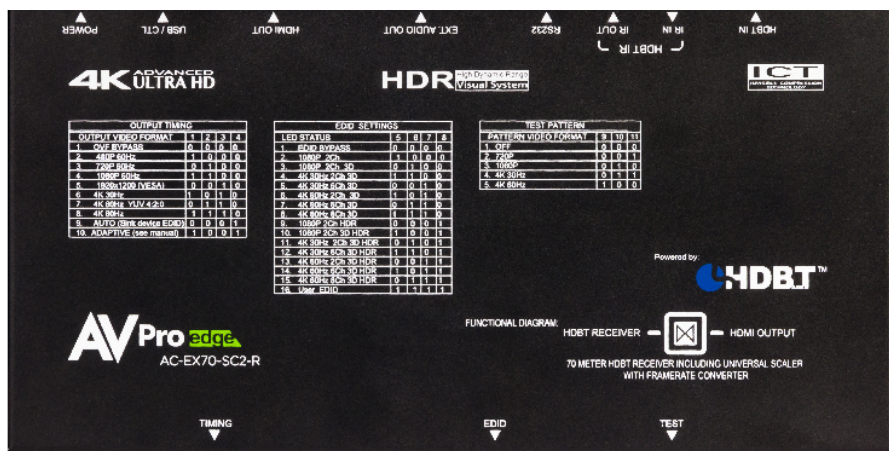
POWER USB / CTL HDMI OUT EXT AUDIO OUT RS232 IR OUT IR IN HDBT IN

HDBT IR

4K ADVANCED ULTRA HD

HDR High Dynamic Range Visual System

ICT

OUTPUT TIMING

| OUTPUT VIDEO FORMAT | 1 | 2 | 3 | 4 |
|---|---|---|---|---|
| 1. OVF BYPASS | 0 | 0 | 0 | 0 |
| 2. 480P 60Hz | 1 | 0 | 0 | 0 |
| 3. 720P 60Hz | 0 | 1 | 0 | 0 |
| 4. 1080P 60Hz | 1 | 1 | 0 | 0 |
| 5. 1920x1200 (VESA) | 0 | 0 | 1 | 0 |
| 6. 4K 30Hz | 1 | 0 | 1 | 0 |
| 7. 4K 60Hz YUV 4:2:0 | 0 | 1 | 1 | 0 |
| 8. 4K 60Hz | 1 | 1 | 1 | 0 |
| 9. AUTO (Sink device EDID) | 0 | 0 | 0 | 1 |
| 10. ADAPTIVE (see manual) | 1 | 0 | 0 | 1 |

EDID SETTINGS

| LED STATUS | 5 | 6 | 7 | 8 |
|---|---|---|---|---|
| 1. EDID BYPASS | 0 | 0 | 0 | 0 |
| 2. 1080P 2Ch | 1 | 0 | 0 | 0 |
| 3. 1080P 2Ch 3D | 0 | 1 | 0 | 0 |
| 4. 4K 30Hz 2Ch 3D | 1 | 1 | 0 | 0 |
| 5. 4K 30Hz 8Ch 3D | 0 | 0 | 1 | 0 |
| 6. 4K 60Hz 2Ch 3D | 1 | 0 | 1 | 0 |
| 7. 4K 60Hz 6Ch 3D | 0 | 1 | 1 | 0 |
| 8. 4K 60Hz 8Ch 3D | 1 | 1 | 1 | 0 |
| 9. 1080P 2Ch HDR | 0 | 0 | 0 | 1 |
| 10. 1080P 2Ch 3D HDR | 1 | 0 | 0 | 1 |
| 11. 4K 30Hz 2Ch 3D HDR | 0 | 1 | 0 | 1 |
| 12. 4K 30Hz 8Ch 3D HDR | 1 | 1 | 0 | 1 |
| 13. 4K 60Hz 2Ch 3D HDR | 0 | 0 | 1 | 1 |
| 14. 4K 60Hz 6Ch 3D HDR | 1 | 0 | 1 | 1 |
| 15. 4K 60Hz 8Ch 3D HDR | 0 | 1 | 1 | 1 |
| 16. User EDID | 1 | 1 | 1 | 1 |

TEST PATTERN

| PATTERN VIDEO FORMAT | 9 | 10 | 11 |
|---|---|---|---|
| 1. OFF | 0 | 0 | 0 |
| 2. 720P | 1 | 0 | 0 |
| 3. 1080P | 0 | 1 | 0 |
| 4. 4K 30Hz | 1 | 1 | 0 |
| 5. 4K 60Hz | 0 | 0 | 1 |

Powered by: HDBT™

AVPro edge
AC-EX70-SC2-R

FUNCTIONAL DIAGRAM: HDBT RECEIVER HDMI OUTPUT

70 METER HDBT RECEIVER INCLUDING UNIVERSAL SCALER WITH FRAMERATE CONVERTER

TIMING EDID TEST